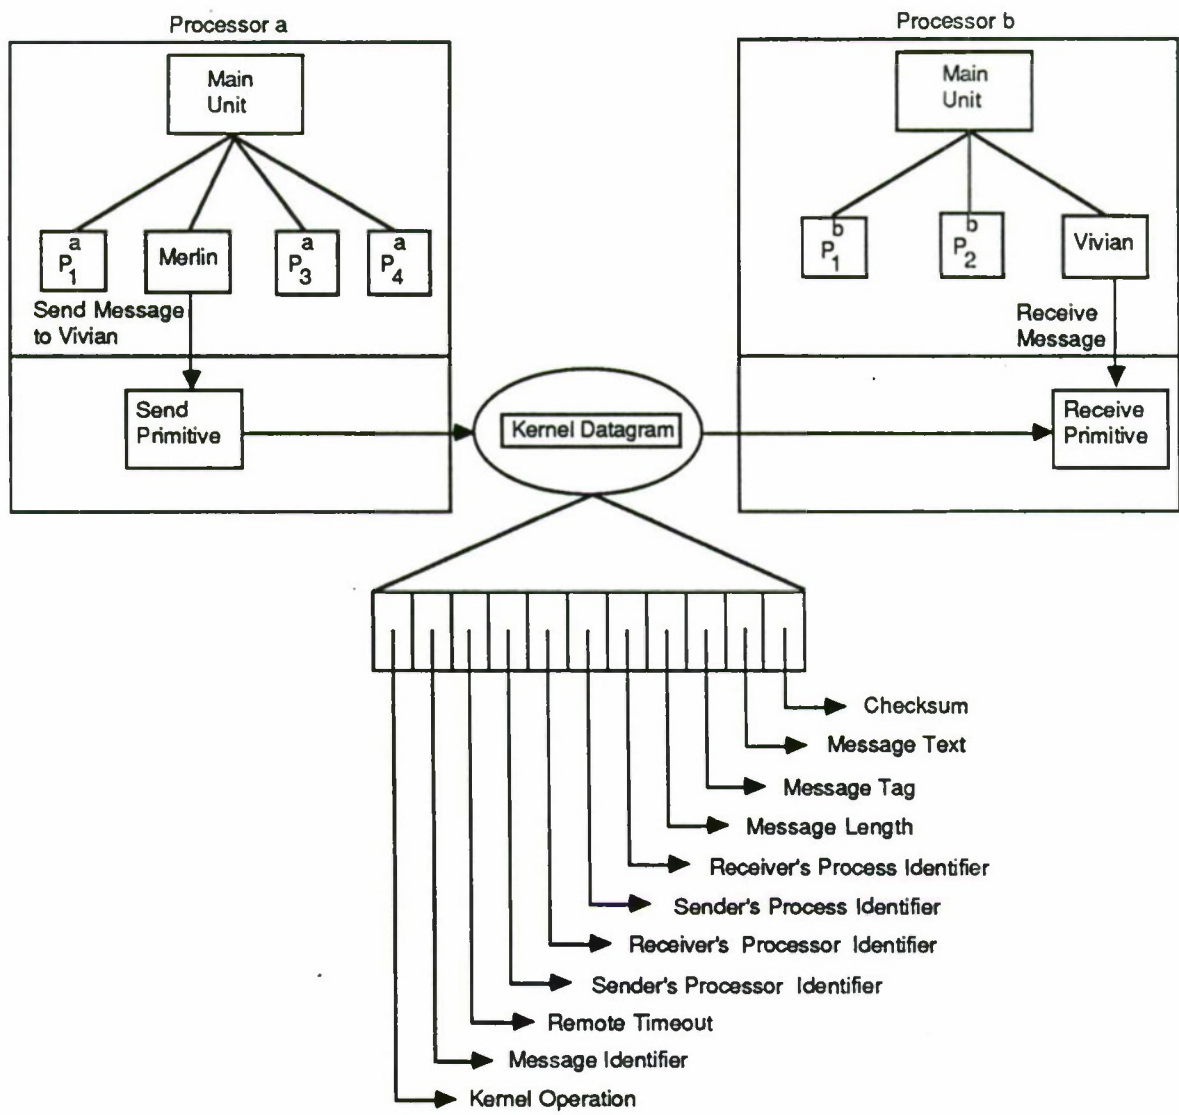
Processor a

Main Unit

$P_1^a$

Merlin

$P_3^a$

$P_4^a$

Send Message to Vivian

Send Primitive

Processor b

Main Unit

$P_1^b$

$P_2^b$

Vivian

Receive Message

Receive Primitive

Kernel Datagram

Checksum

Message Text

Message Tag

Message Length

Receiver's Process Identifier

Sender's Process Identifier

Receiver's Processor Identifier

Sender's Processor Identifier

Remote Timeout

Message Identifier

Kernel Operation